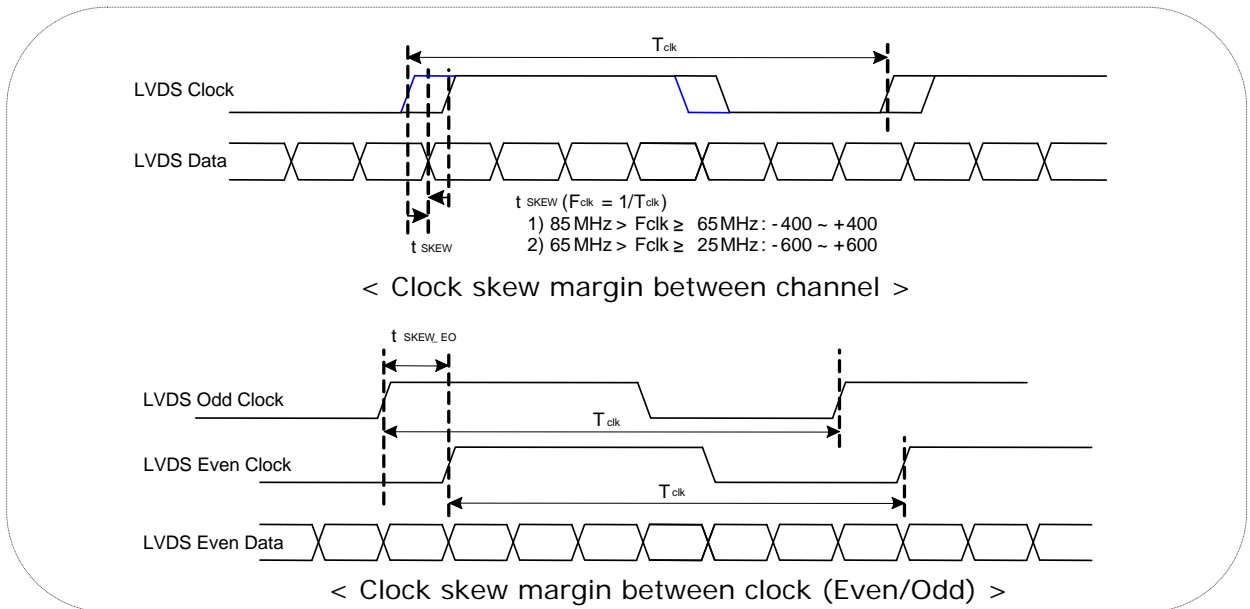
$T_{clk}$

LVDS Clock

LVDS Data

$t_{SKEW}$ ($F_{clk}$ = 1/$T_{clk}$)
1) 85 MHz > Fclk ≥ 65 MHz : -400 ~ +400
2) 65 MHz > Fclk ≥ 25 MHz : -600 ~ +600

$t_{SKEW}$

< Clock skew margin between channel >

$t_{SKEW\_EO}$

LVDS Odd Clock

$T_{clk}$

LVDS Even Clock

$T_{clk}$

LVDS Even Data

< Clock skew margin between clock (Even/Odd) >